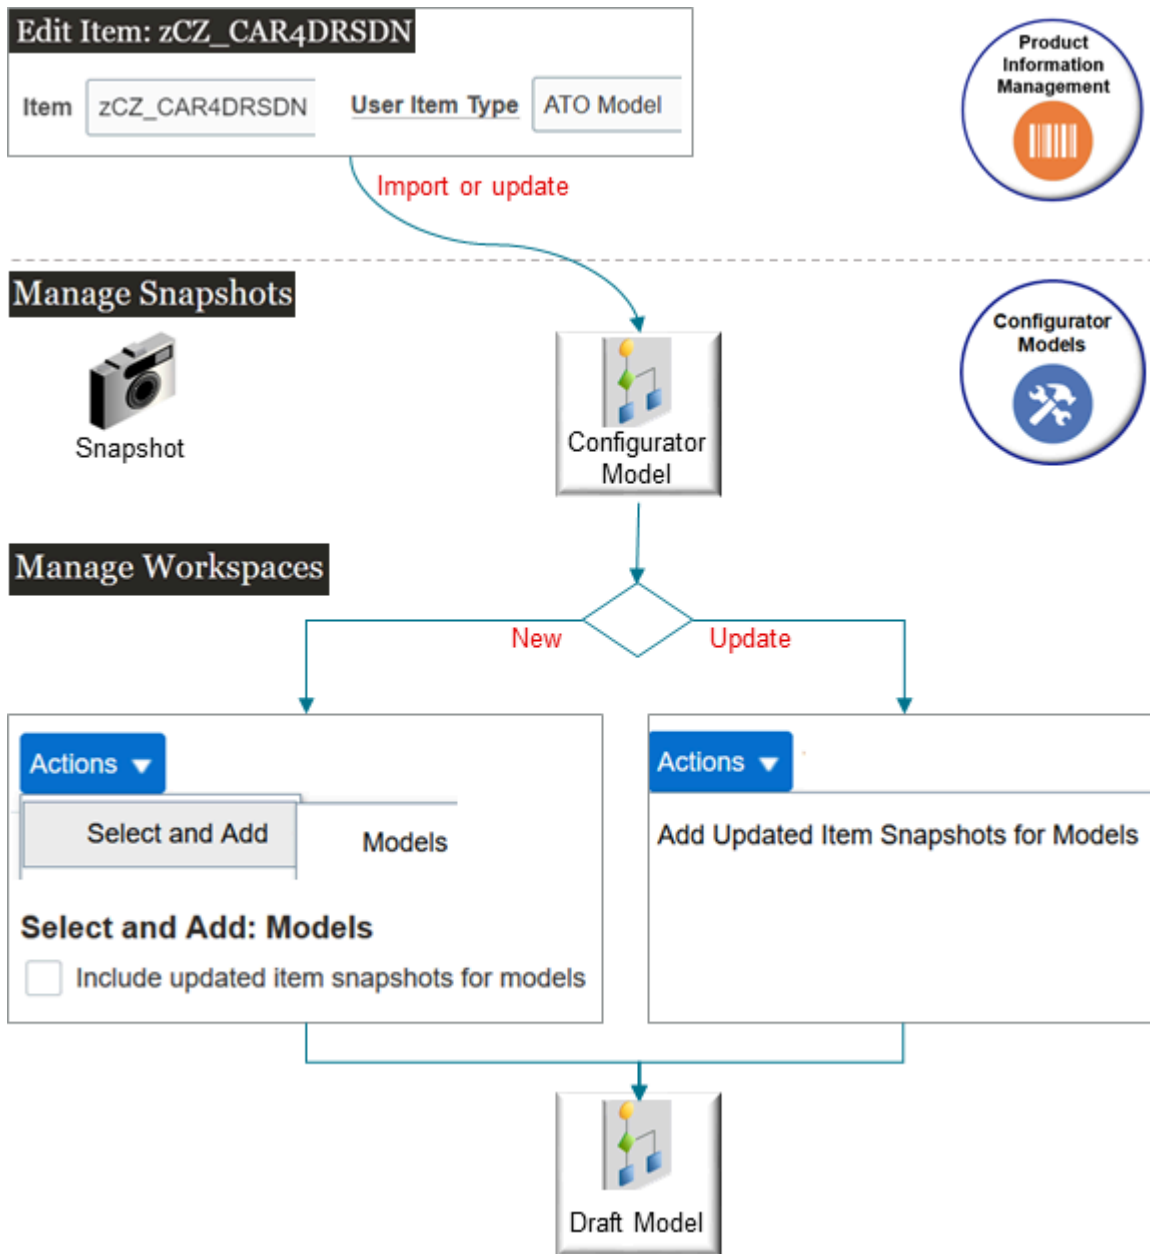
Edit Item: zCZ_CAR4DRSDN

Item zCZ_CAR4DRSDN User Item Type ATO Model

Product Information Management

Import or update

Manage Snapshots

Snapshot

Configurator Model

Configurator Models

Manage Workspaces

New

Update

Actions

Select and Add

Models

Select and Add: Models

Include updated item snapshots for models

Actions

Add Updated Item Snapshots for Models

Draft Model